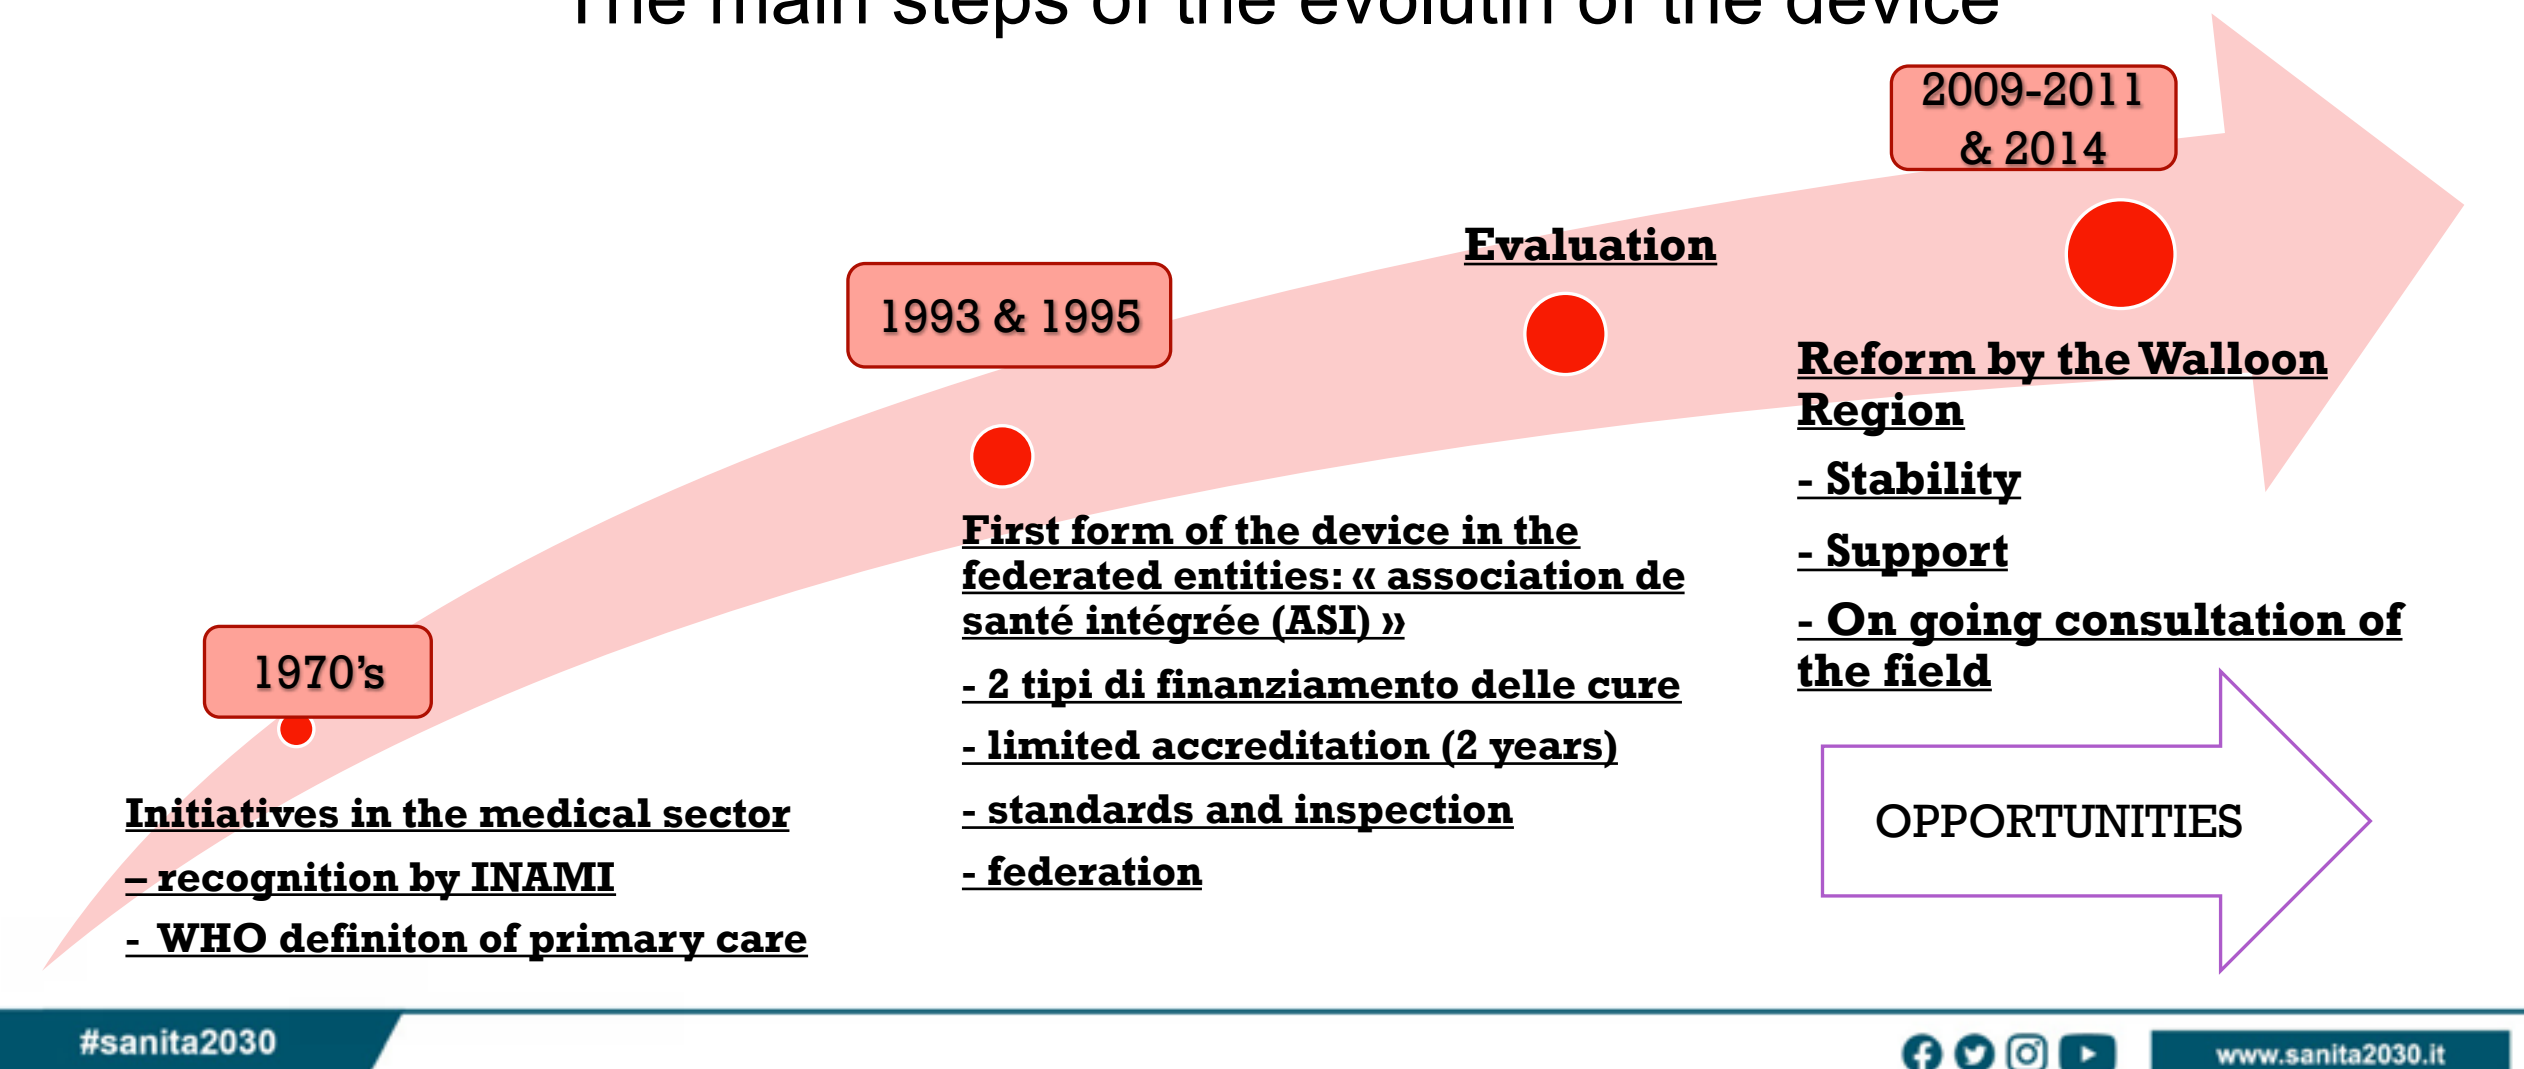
The main steps of the evolutin of the device

2009-2011 & 2014

Evaluation

1993 & 1995

Reform by the Walloon Region

- Stability

- Support

- On going consultation of the field

First form of the device in the federated entities: « association de santé intégrée (ASI) »

- 2 tipi di finanziamento delle cure

- limited accreditation (2 years)

- standards and inspection

- federation

1970's

Initiatives in the medical sector

– recognition by INAMI

- WHO definiton of primary care

OPPORTUNITIES

#sanita2030

www.sanita2030.it